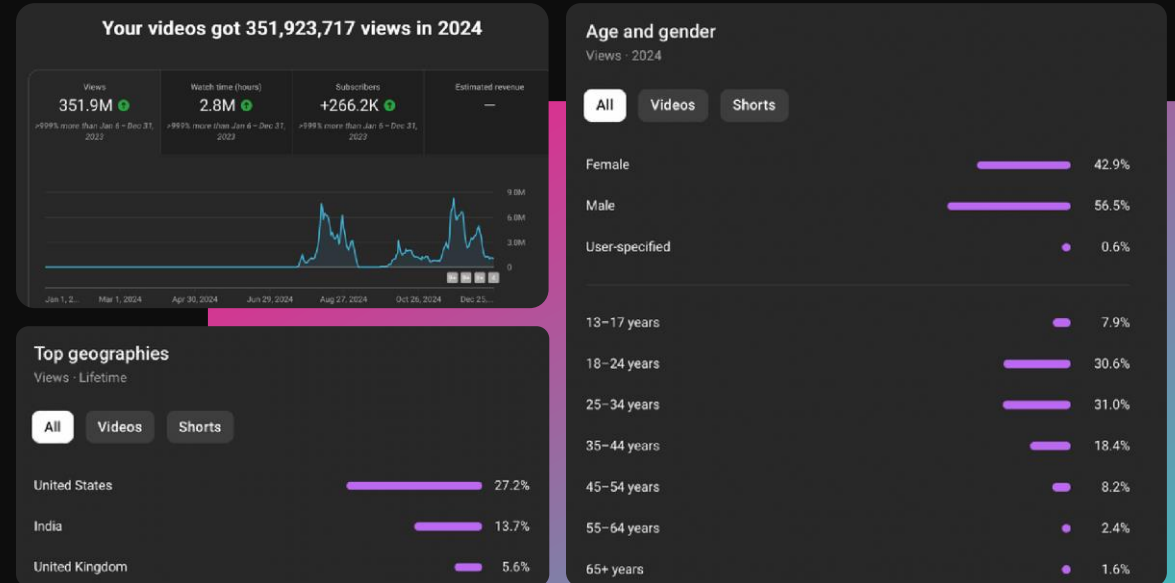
Your videos got 351,923,717 views in 2024

| Views | Watch time (hours) | Subscribers | Estimated revenue |
|---|---|---|---|
| 351.9M | 2.8M | +266.2K | — |
| >999% more than Jan 6 – Dec 31, 2023 | >999% more than Jan 6 – Dec 31, 2023 | >999% more than Jan 6 – Dec 31, 2023 | |

9.0M
6.0M
3.0M
0

Jan 1, 2... Mar 1, 2024 Apr 30, 2024 Jun 29, 2024 Aug 27, 2024 Oct 26, 2024 Dec 25,...

Top geographies
Views · Lifetime

All Videos Shorts

United States 27.2%
India 13.7%
United Kingdom 5.6%

Age and gender
Views · 2024

All Videos Shorts

Female 42.9%
Male 56.5%
User-specified 0.6%

13–17 years 7.9%
18–24 years 30.6%
25–34 years 31.0%
35–44 years 18.4%
45–54 years 8.2%
55–64 years 2.4%
65+ years 1.6%